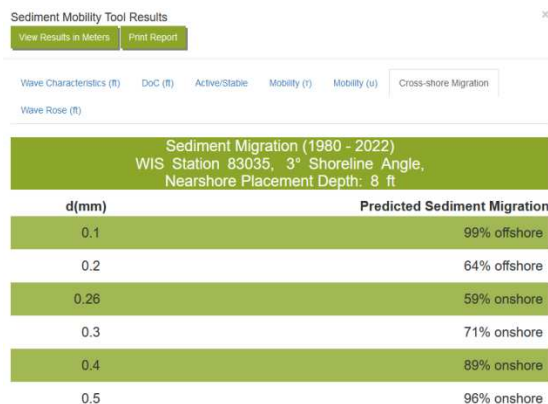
Sediment Mobility Tool Results

View Results in Meters | Print Report

Wave Characteristics (ft) | DoC (ft) | Active/Stable | Mobility (τ) | Mobility (u) | Cross-shore Migration | Wave Rose (ft)

×

Sediment Migration (1980 - 2022)
WIS Station 83035, 3° Shoreline Angle,
Nearshore Placement Depth: 8 ft

| d(mm) | Predicted Sediment Migration |
|---|---|
| 0.1 | 99% offshore |
| 0.2 | 64% offshore |
| 0.26 | 59% onshore |
| 0.3 | 71% onshore |
| 0.4 | 89% onshore |
| 0.5 | 96% onshore |